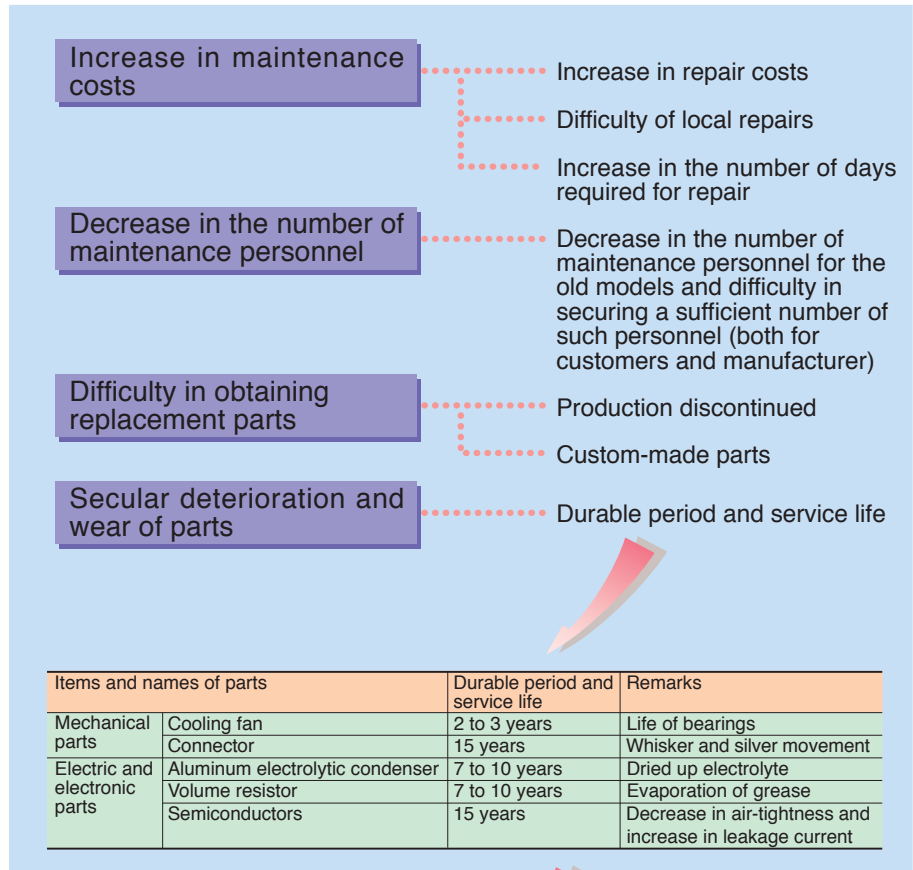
Increase in maintenance costs

Increase in repair costs

Difficulty of local repairs

Increase in the number of days required for repair

Decrease in the number of maintenance personnel

Decrease in the number of maintenance personnel for the old models and difficulty in securing a sufficient number of such personnel (both for customers and manufacturer)

Difficulty in obtaining replacement parts

Production discontinued

Custom-made parts

Secular deterioration and wear of parts

Durable period and service life

| Items and names of parts | | Durable period and service life | Remarks |
|---|---|---|---|
| Mechanical parts | Cooling fan | 2 to 3 years | Life of bearings |
| | Connector | 15 years | Whisker and silver movement |
| Electric and electronic parts | Aluminum electrolytic condenser | 7 to 10 years | Dried up electrolyte |
| | Volume resistor | 7 to 10 years | Evaporation of grease |
| | Semiconductors | 15 years | Decrease in air-tightness and increase in leakage current |